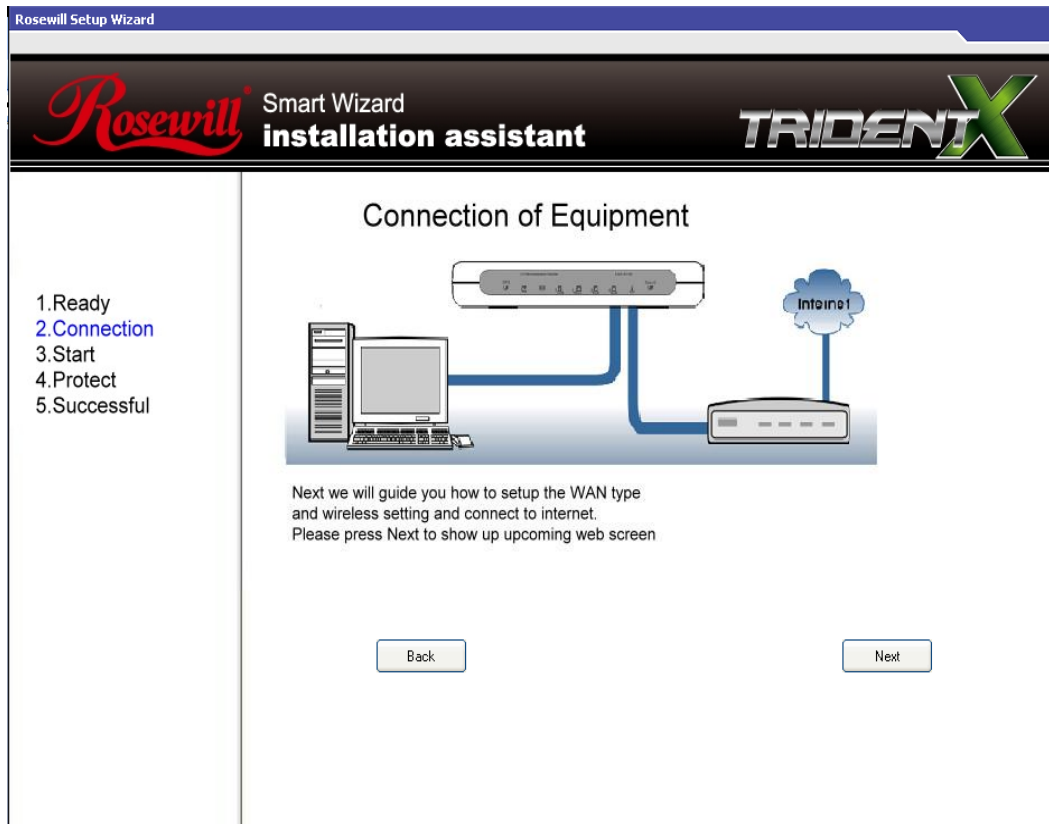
Rosewill Setup Wizard

Rosewill Smart Wizard installation assistant

TRIDENTX

Connection of Equipment

1.Ready
2.Connection
3.Start
4.Protect
5.Successful

Internet

Next we will guide you how to setup the WAN type and wireless setting and connect to internet.
Please press Next to show up upcoming web screen

Back

Next